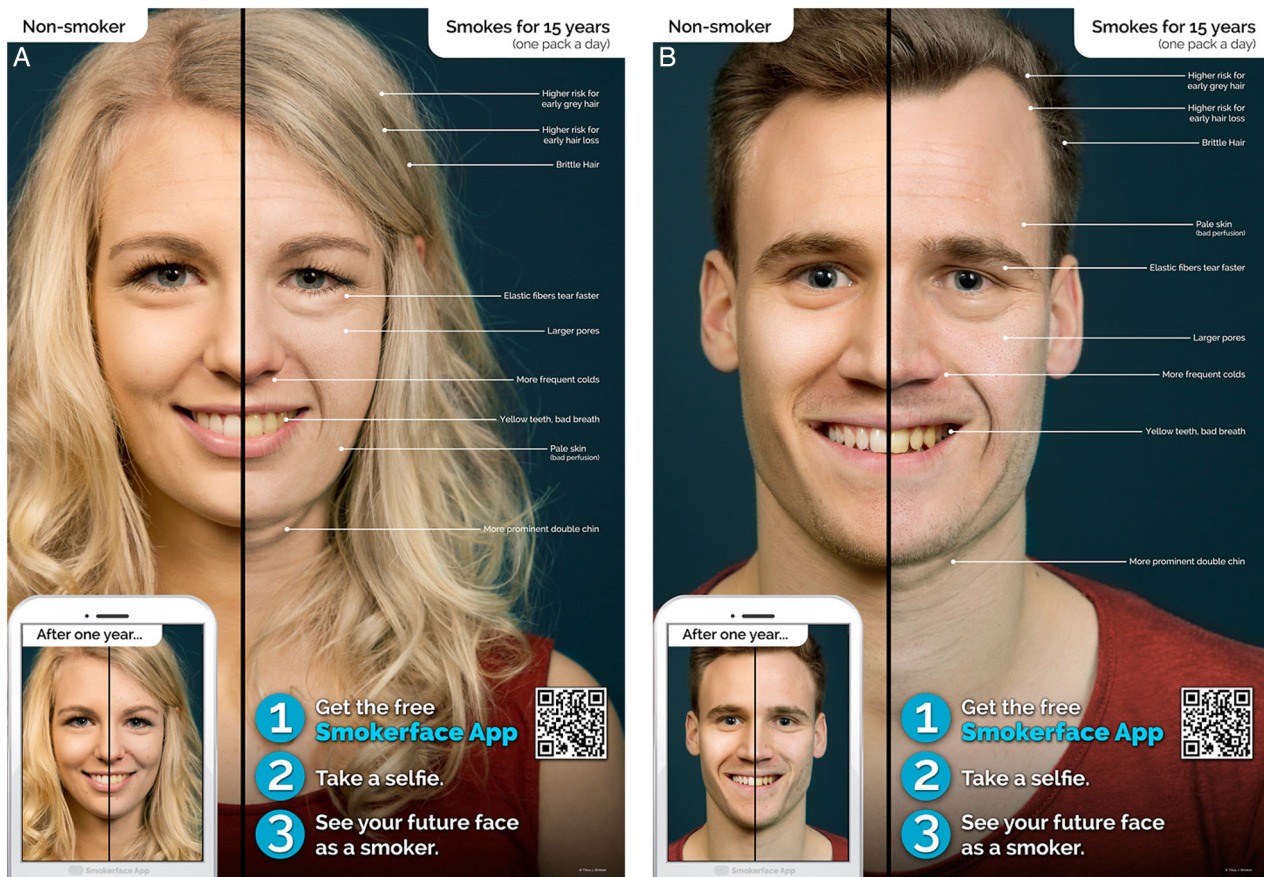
Non-smoker

Smokes for 15 years
(one pack a day)

A

Higher risk for early grey hair

Higher risk for early hair loss

Brittle Hair

Elastic fibers tear faster

Larger pores

More frequent colds

Yellow teeth, bad breath

Pale skin
(bad perfusion)

More prominent double chin

After one year...

1 Get the free Smokerface App

2 Take a selfie.

3 See your future face as a smoker.

Smokerface App

Non-smoker

Smokes for 15 years
(one pack a day)

B

Higher risk for early grey hair

Higher risk for early hair loss

Brittle Hair

Pale skin
(bad perfusion)

Elastic fibers tear faster

Larger pores

More frequent colds

Yellow teeth, bad breath

More prominent double chin

After one year...

1 Get the free Smokerface App

2 Take a selfie.

3 See your future face as a smoker.

Smokerface App